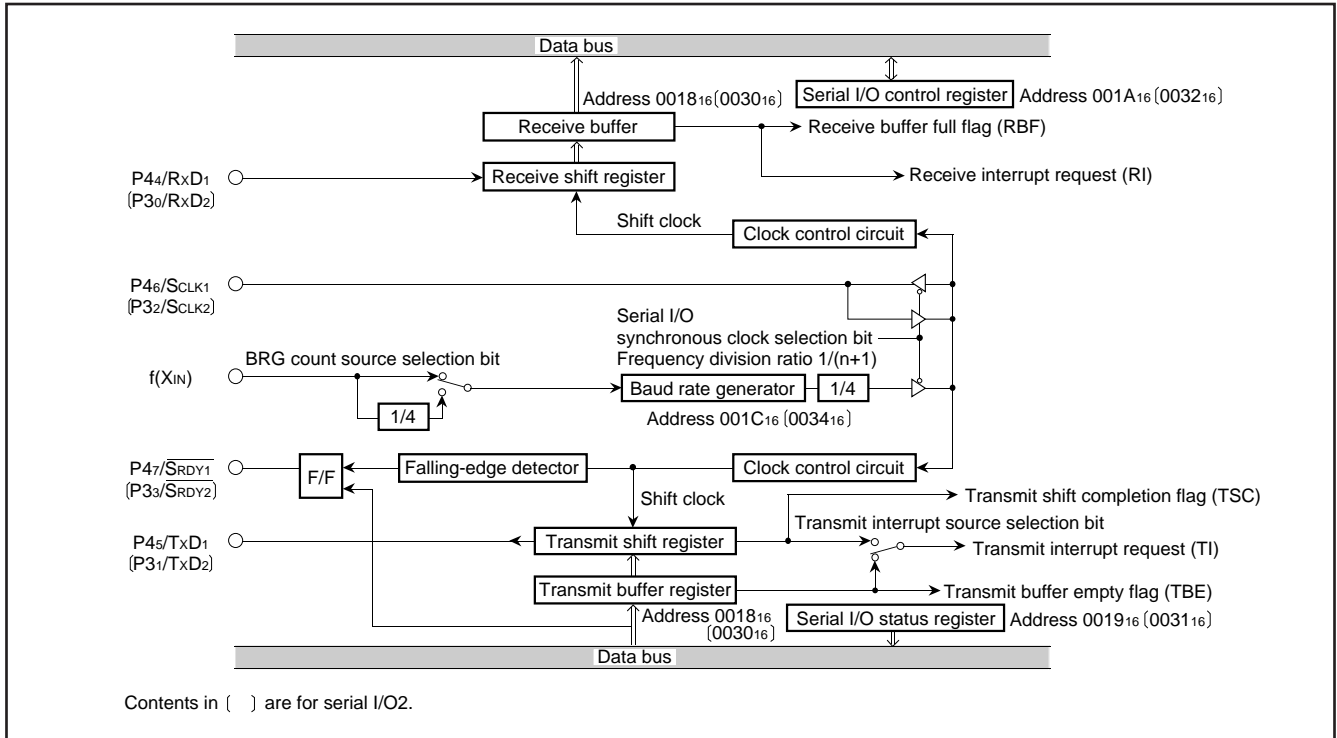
Data bus

Address $0018_{16}$〔$0030_{16}$〕

Serial I/O control register

Address $001A_{16}$〔$0032_{16}$〕

Receive buffer

Receive buffer full flag (RBF)

$P4_4/R_XD_1$
〔$P3_0/R_XD_2$〕

Receive shift register

Receive interrupt request (RI)

Shift clock

Clock control circuit

$P4_6/S_{CLK1}$
〔$P3_2/S_{CLK2}$〕

Serial I/O synchronous clock selection bit

Frequency division ratio 1/(n+1)

BRG count source selection bit

$f(X_{IN})$

Baud rate generator

1/4

1/4

Address $001C_{16}$〔$0034_{16}$〕

$P4_7/\overline{S_{RDY1}}$
〔$P3_3/\overline{S_{RDY2}}$〕

F/F

Falling-edge detector

Clock control circuit

Shift clock

Transmit shift completion flag (TSC)

Transmit interrupt source selection bit

$P4_5/T_XD_1$
〔$P3_1/T_XD_2$〕

Transmit shift register

Transmit interrupt request (TI)

Transmit buffer register

Transmit buffer empty flag (TBE)

Address $0018_{16}$
〔$0030_{16}$〕

Serial I/O status register

Address $0019_{16}$〔$0031_{16}$〕

Data bus

Contents in 〔 〕 are for serial I/O2.